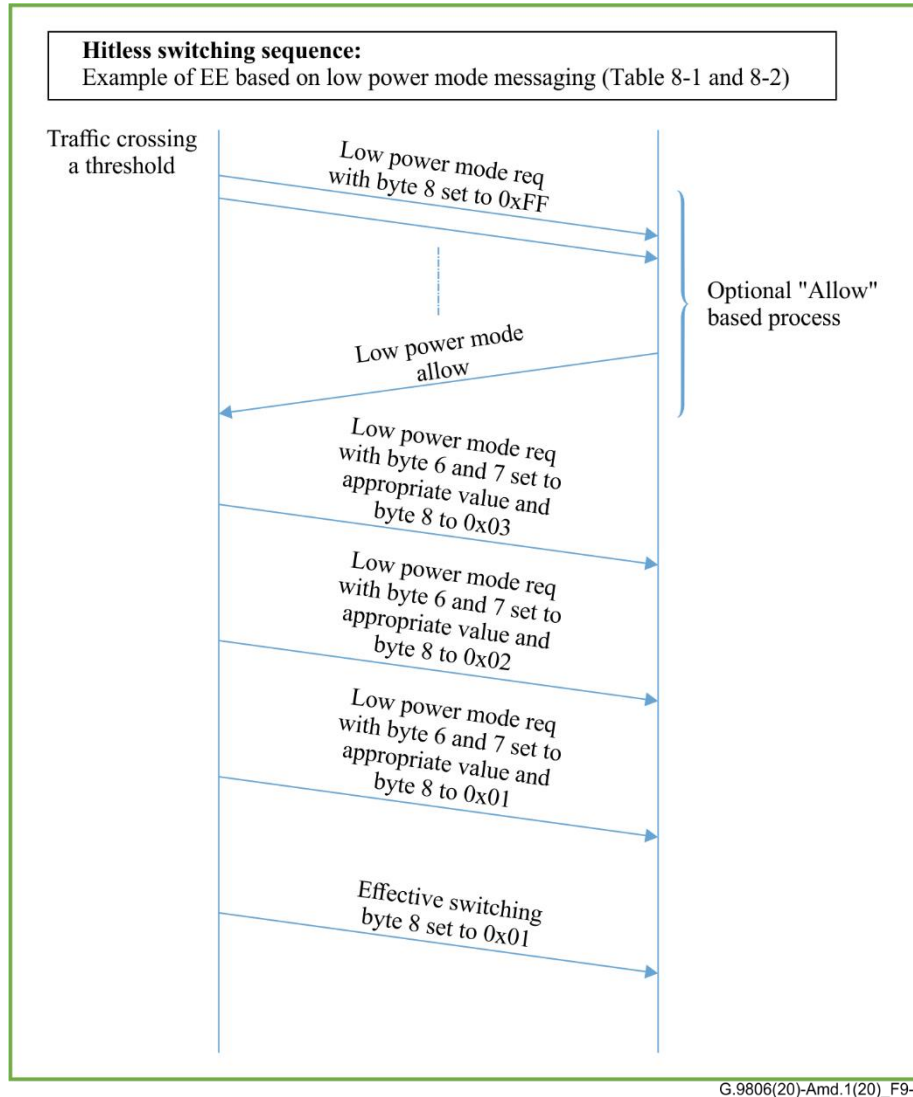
**Hitless switching sequence:**
Example of EE based on low power mode messaging (Table 8-1 and 8-2)

Traffic crossing a threshold

Low power mode req with byte 8 set to 0xFF

Optional "Allow" based process

Low power mode allow

Low power mode req with byte 6 and 7 set to appropriate value and byte 8 to 0x03

Low power mode req with byte 6 and 7 set to appropriate value and byte 8 to 0x02

Low power mode req with byte 6 and 7 set to appropriate value and byte 8 to 0x01

Effective switching byte 8 set to 0x01

G.9806(20)-Amd.1(20)_F9-